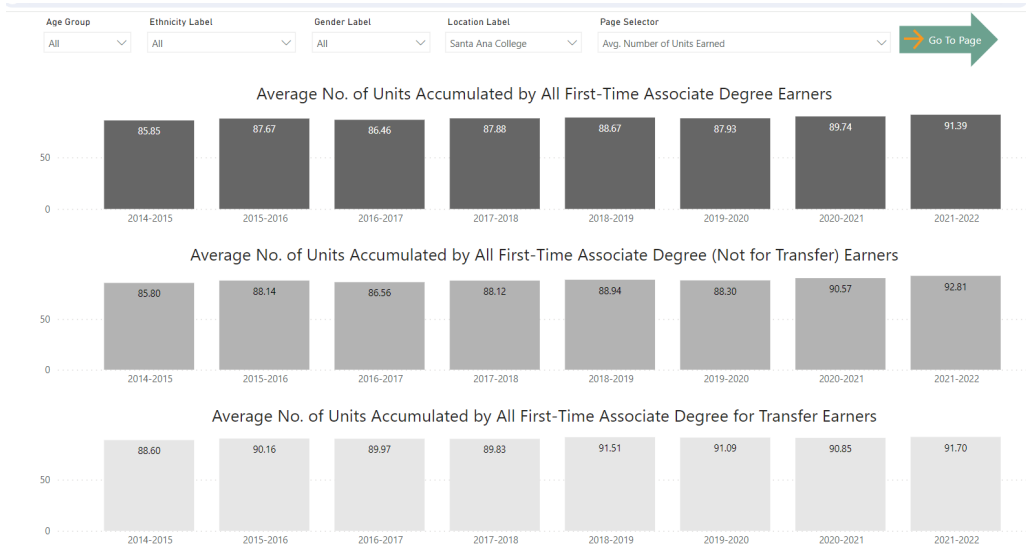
Age Group
All

Ethnicity Label
All

Gender Label
All

Location Label
Santa Ana College

Page Selector
Avg. Number of Units Earned

Go To Page

Average No. of Units Accumulated by All First-Time Associate Degree Earners

| 2014-2015 | 2015-2016 | 2016-2017 | 2017-2018 | 2018-2019 | 2019-2020 | 2020-2021 | 2021-2022 |
|---|---|---|---|---|---|---|---|
| 85.85 | 87.67 | 86.46 | 87.88 | 88.67 | 87.93 | 89.74 | 91.39 |

50
0

Average No. of Units Accumulated by All First-Time Associate Degree (Not for Transfer) Earners

| 2014-2015 | 2015-2016 | 2016-2017 | 2017-2018 | 2018-2019 | 2019-2020 | 2020-2021 | 2021-2022 |
|---|---|---|---|---|---|---|---|
| 85.80 | 88.14 | 86.56 | 88.12 | 88.94 | 88.30 | 90.57 | 92.81 |

50
0

Average No. of Units Accumulated by All First-Time Associate Degree for Transfer Earners

| 2014-2015 | 2015-2016 | 2016-2017 | 2017-2018 | 2018-2019 | 2019-2020 | 2020-2021 | 2021-2022 |
|---|---|---|---|---|---|---|---|
| 88.60 | 90.16 | 89.97 | 89.83 | 91.51 | 91.09 | 90.85 | 91.70 |

50
0